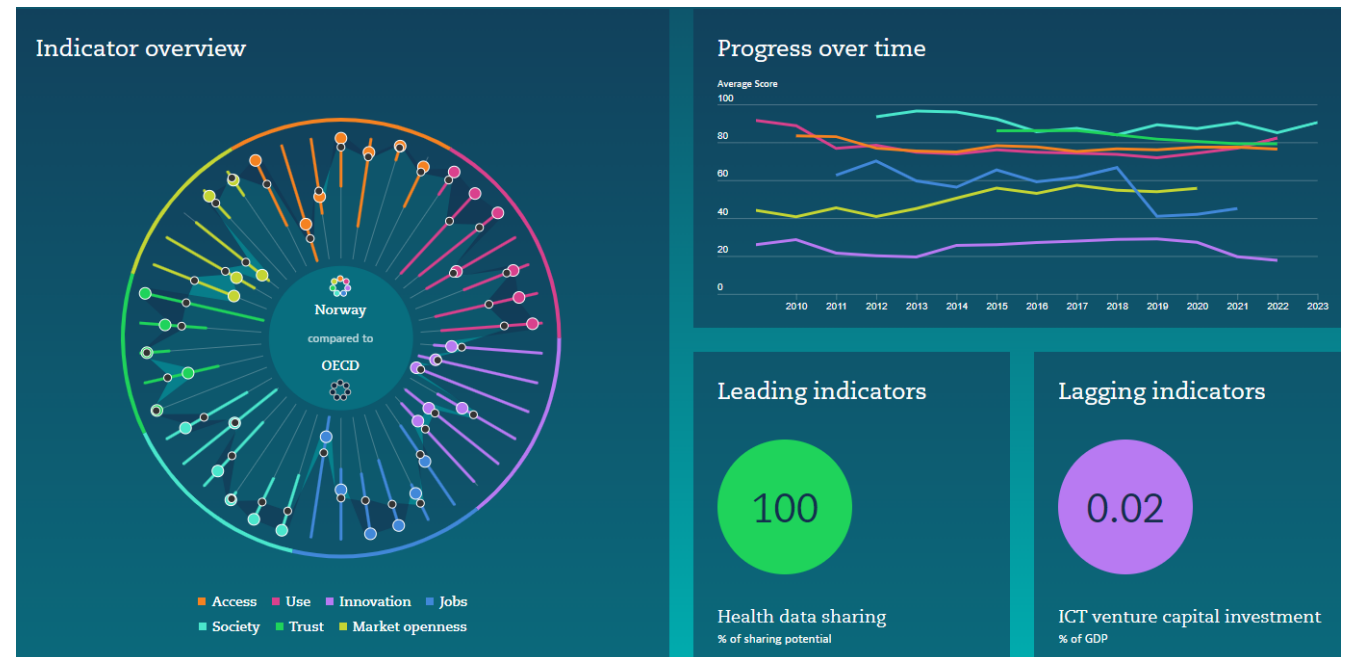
Indicator overview

Norway

compared to

OECD

Access Use Innovation Jobs
Society Trust Market openness

Progress over time

Average Score

100
80
60
40
20
0

2010 2011 2012 2013 2014 2015 2016 2017 2018 2019 2020 2021 2022 2023

Leading indicators

100

Health data sharing
% of sharing potential

Lagging indicators

0.02

ICT venture capital investment
% of GDP